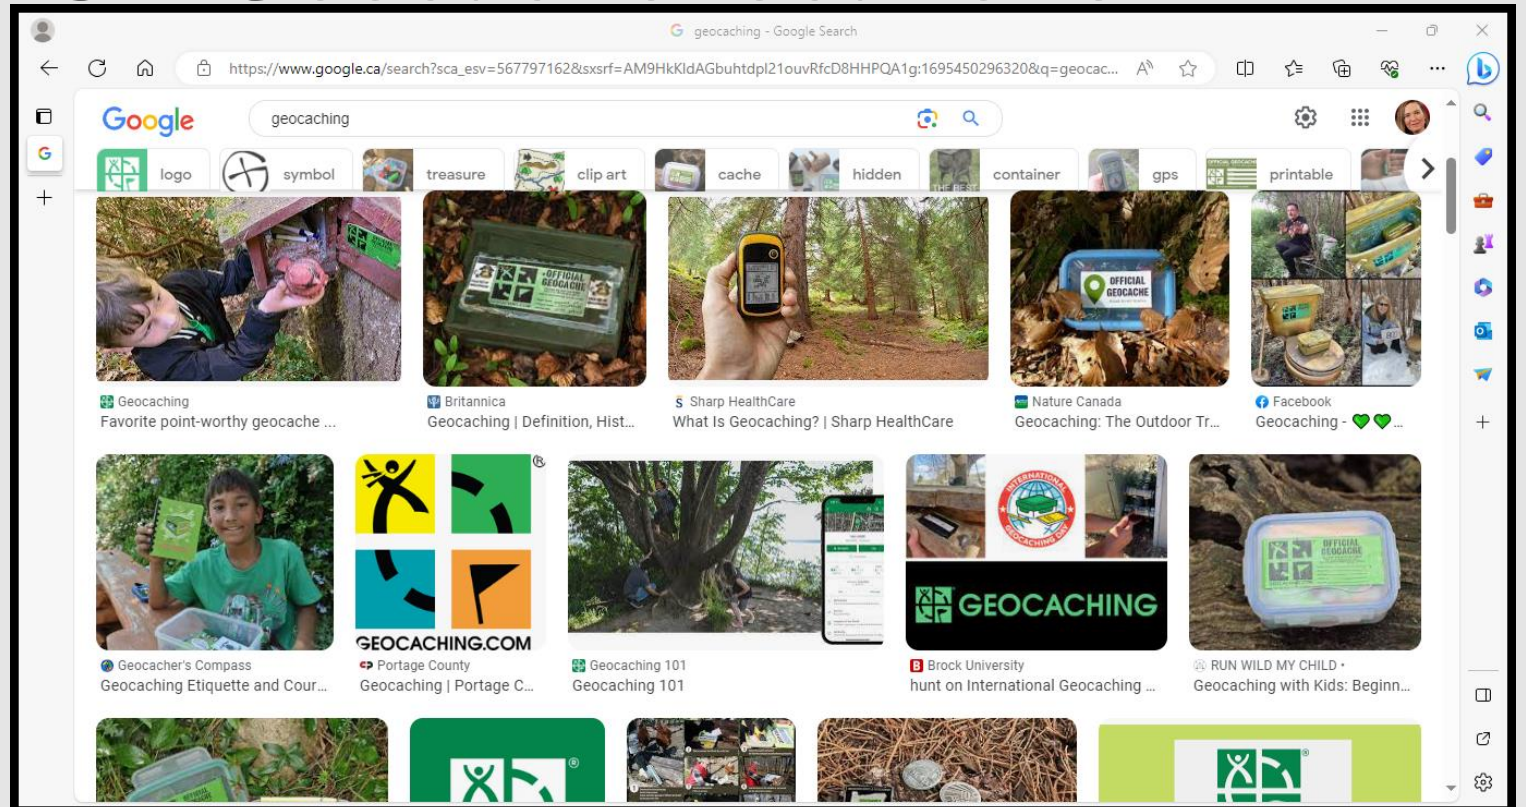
geocaching - Google Search

https://www.google.ca/search?sca_esv=567797162&sxsrf=AM9HkKldAGbuhtdpl21ouvRfcD8HHPQA1g:1695450296320&q=geocac...

Google

geocaching

logo
symbol
treasure
clip art
cache
hidden
container
gps
printable

Geocaching
Favorite point-worthy geocache ...

OFFICIAL GEOCACHE
Britannica
Geocaching | Definition, Hist...

Sharp HealthCare
What Is Geocaching? | Sharp HealthCare

OFFICIAL GEOCACHE
Nature Canada
Geocaching: The Outdoor Tr...

Facebook
Geocaching - 💚💚...

Geocacher's Compass
Geocaching Etiquette and Cour...

GEOCACHING.COM
Portage County
Geocaching | Portage C...

Geocaching 101
Geocaching 101

INTERNATIONAL GEOCACHING DAY
GEOCACHING
Brock University
hunt on International Geocaching ...

OFFICIAL GEOCACHE
RUN WILD MY CHILD •
Geocaching with Kids: Beginn...